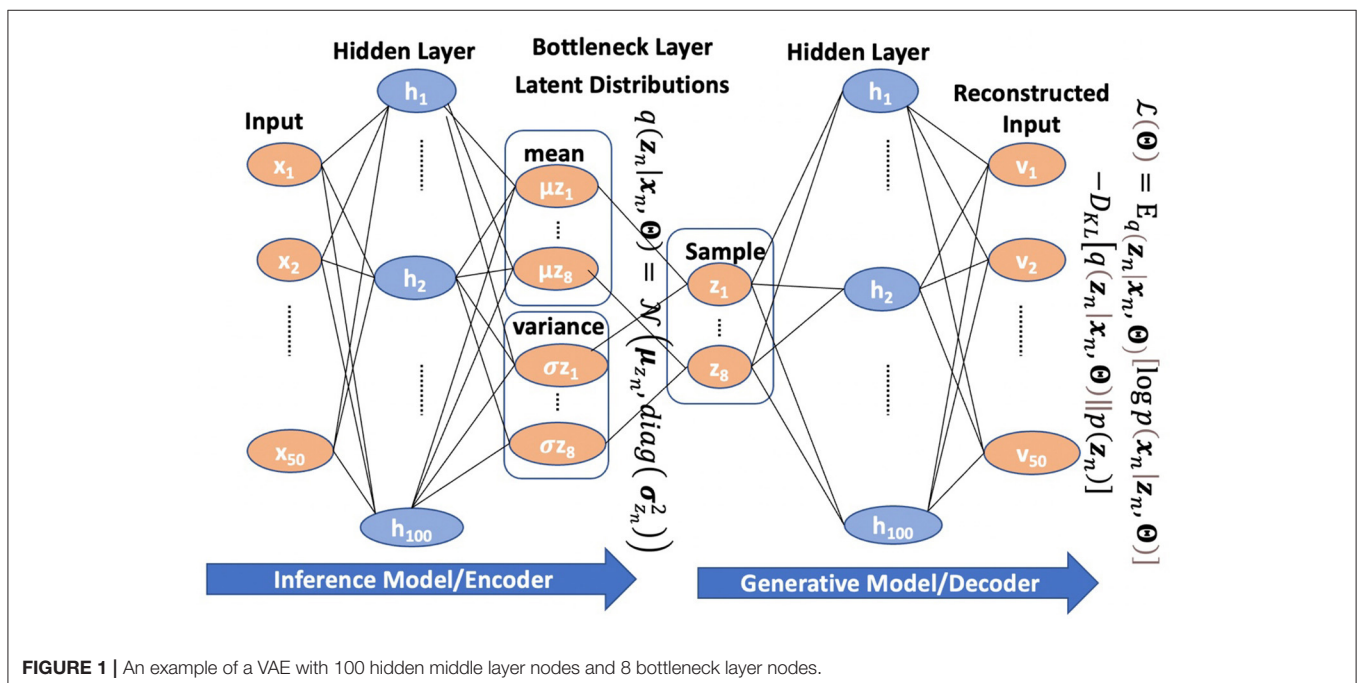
Hidden Layer

Bottleneck Layer

Latent Distributions

Hidden Layer

Reconstructed Input

Input

$h_1$

$x_1$

$x_2$

$x_{50}$

$h_2$

$h_{100}$

mean

$\mu z_1$

$\mu z_8$

variance

$\sigma z_1$

$\sigma z_8$

$q(\boldsymbol{z}_n|\boldsymbol{x}_n, \boldsymbol{\Theta}) = \mathcal{N}\left(\boldsymbol{\mu}_{z_n}, diag\left(\boldsymbol{\sigma}^2_{z_n}\right)\right)$

Sample

$z_1$

$z_8$

$h_1$

$h_2$

$h_{100}$

$v_1$

$v_2$

$v_{50}$

$\mathcal{L}(\boldsymbol{\Theta}) = \mathrm{E}_{q(\boldsymbol{z}_n|\boldsymbol{x}_n, \boldsymbol{\Theta})}[\log p(\boldsymbol{x}_n|\boldsymbol{z}_n, \boldsymbol{\Theta})] - D_{KL}[q(\boldsymbol{z}_n|\boldsymbol{x}_n, \boldsymbol{\Theta})||p(\boldsymbol{z}_n)]$

Inference Model/Encoder

Generative Model/Decoder

FIGURE 1 | An example of a VAE with 100 hidden middle layer nodes and 8 bottleneck layer nodes.